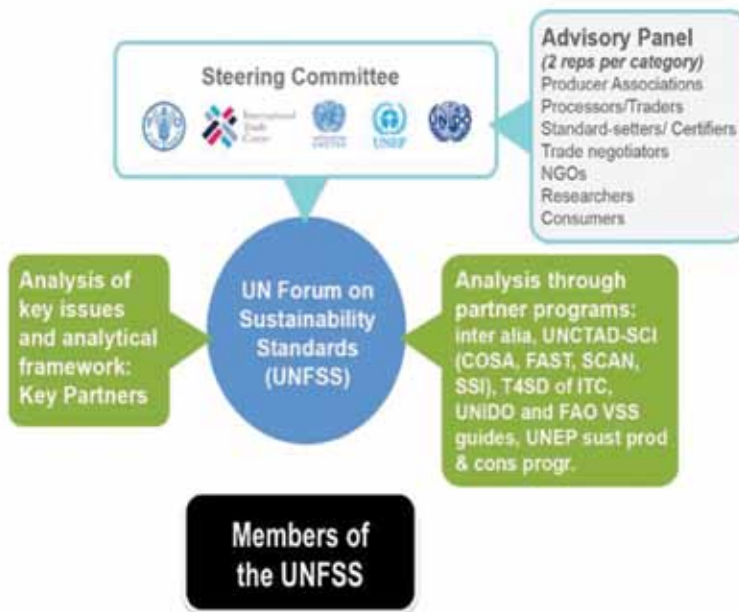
Steering Committee

International Trade Centre

UNEP

Advisory Panel
(2 reps per category)
Producer Associations
Processors/Traders
Standard-setters/ Certifiers
Trade negotiators
NGOs
Researchers
Consumers

Analysis of key issues and analytical framework: Key Partners

UN Forum on Sustainability Standards (UNFSS)

Analysis through partner programs: inter alia, UNCTAD-SCI (COSA, FAST, SCAN, SSI), T4SD of ITC, UNIDO and FAO VSS guides, UNEP sust prod & cons progr.

Members of the UNFSS